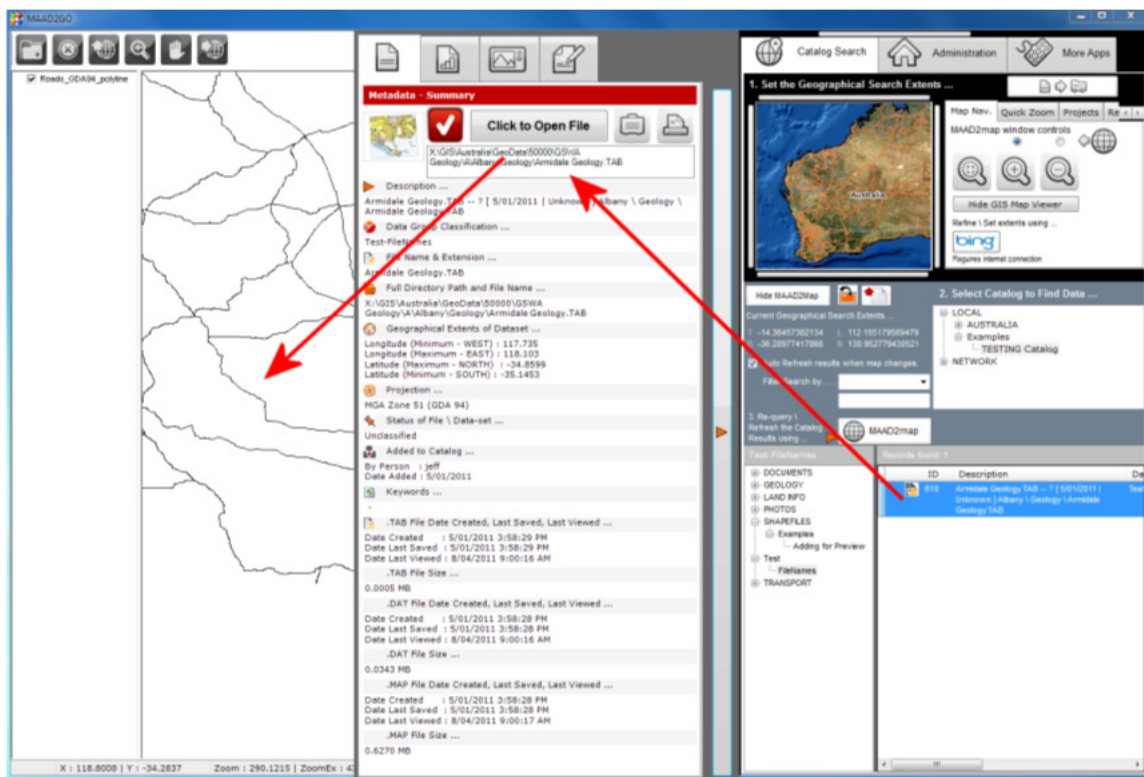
MAAD2GO

Roads_GDA94_polyline

X : 118.8008 | Y : -34.2837 Zoom : 290.1215 | ZoomEx : 4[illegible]

Metadata - Summary

Click to Open File

X:\GIS\Australia\GeoData\50000\GSWA Geology\A\Albany\Geology\Armidale Geology.TAB

Description ...
Armidale Geology.TAB -- ? [ 5/01/2011 | Unknown | Albany \ Geology \ Armidale Geology.TAB

Data Group Classification ...
Test-FileNames

File Name & Extension ...
Armidale Geology.TAB

Full Directory Path and File Name ...
X:\GIS\Australia\GeoData\50000\GSWA Geology\A\Albany\Geology\Armidale Geology.TAB

Geographical Extents of Dataset ...
Longitude (Minimum - WEST) : 117.735
Longitude (Maximum - EAST) : 118.103
Latitude (Maximum - NORTH) : -34.8599
Latitude (Minimum - SOUTH) : -35.1453

Projection ...
MGA Zone 51 (GDA 94)

Status of File \ Data-set ...
Unclassified

Added to Catalog ...
By Person : jeff
Date Added : 5/01/2011

Keywords ...

.TAB File Date Created, Last Saved, Last Viewed ...
Date Created : 5/01/2011 3:58:29 PM
Date Last Saved : 5/01/2011 3:58:29 PM
Date Last Viewed : 8/04/2011 9:00:16 AM

.TAB File Size ...
0.0005 MB

.DAT File Date Created, Last Saved, Last Viewed ...
Date Created : 5/01/2011 3:58:28 PM
Date Last Saved : 5/01/2011 3:58:28 PM
Date Last Viewed : 8/04/2011 9:00:16 AM

.DAT File Size ...
0.0343 MB

.MAP File Date Created, Last Saved, Last Viewed ...
Date Created : 5/01/2011 3:58:28 PM
Date Last Saved : 5/01/2011 3:58:28 PM
Date Last Viewed : 8/04/2011 9:00:17 AM

.MAP File Size ...
0.6270 MB

Catalog Search Administration More Apps

1. Set the Geographical Search Extents ...

Australia

Map Nav. Quick Zoom Projects Re

MAAD2map window controls

Hide GIS Map Viewer

Refine \ Set extents using ...

bing

Requires internet connection

Hide MAAD2Map

Current Geographical Search Extents ...
T : -14.36457382134 L : 112.155179569479
B : -36.20977417866 R : 130.952779430521

Auto Refresh results when map changes.

Filter Search by ...

3. Re-query \ Refresh the Catalog Results using ...

MAAD2map

2. Select Catalog to Find Data ...

LOCAL
AUSTRALIA
Examples
TESTING Catalog
NETWORK

Test-FileNames

DOCUMENTS
GEOLOGY
LAND INFO
PHOTOS
SHAPEFILES
Examples
Adding for Preview
Test
FileNames
TRANSPORT

Records found: 1

| | ID | Description | De |
|---|---|---|---|
| | 615 | Armidale Geology.TAB -- ? [ 5/01/2011 \| Unknown \| Albany \ Geology \ Armidale Geology.TAB | Tes |